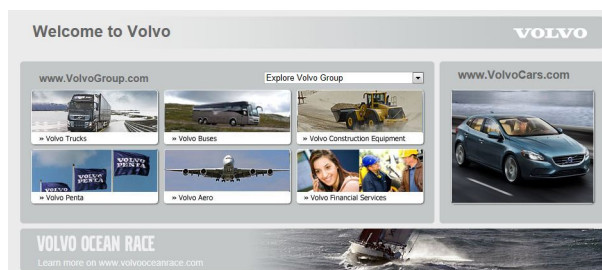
Welcome to Volvo

VOLVO

www.VolvoGroup.com

Explore Volvo Group

» Volvo Trucks

» Volvo Buses

» Volvo Construction Equipment

VOLVO PENTA

VOLVO PENTA

VOLVO PENTA

» Volvo Penta

» Volvo Aero

» Volvo Financial Services

www.VolvoCars.com

VOLVO OCEAN RACE

Learn more on www.volvooceanrace.com